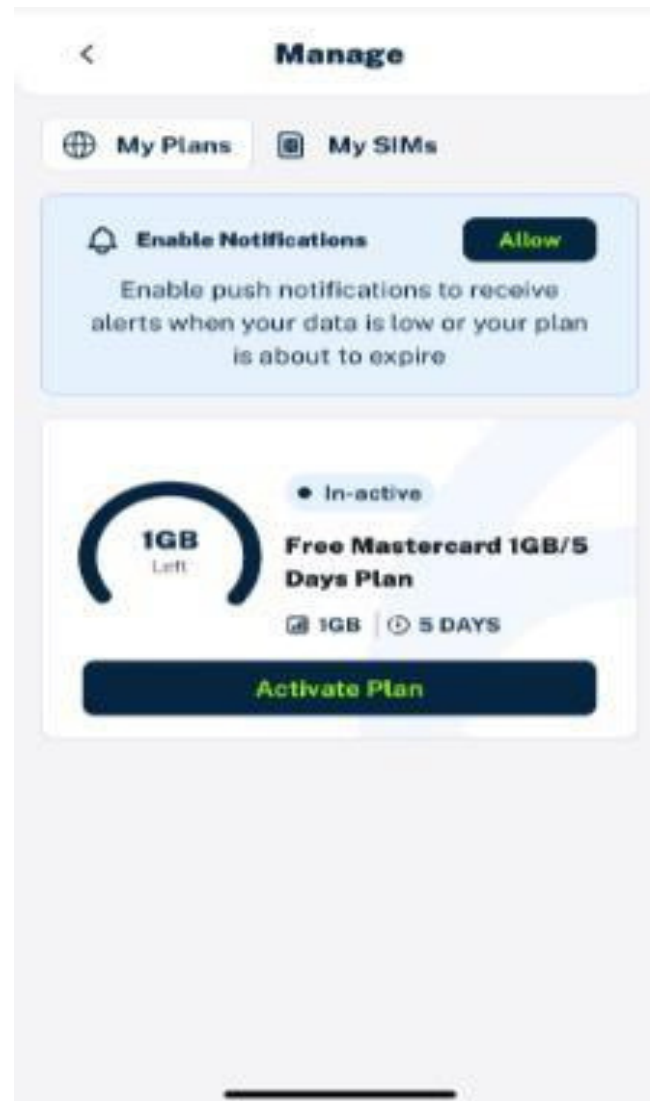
<

Manage

My Plans

My SIMs

Enable Notifications

Allow

Enable push notifications to receive alerts when your data is low or your plan is about to expire

1GB
Left

In-active

Free Mastercard 1GB/5 Days Plan

1GB | 5 DAYS

Activate Plan